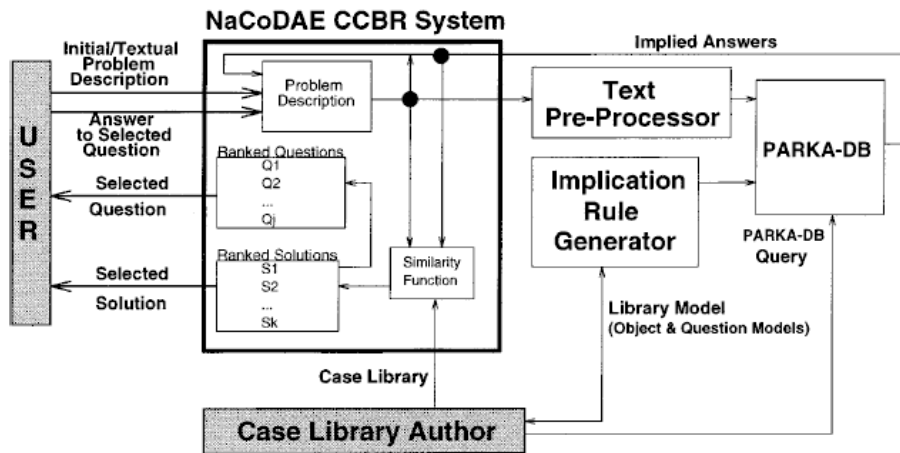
NaCoDAE CCBR System

Initial/Textual Problem Description

Answer to Selected Question

U S E R

Selected Question

Selected Solution

Problem Description

Ranked Questions
Q1
Q2
...
Qj

Ranked Solutions
S1
S2
...
Sk

Similarity Function

Implied Answers

Text Pre-Processor

PARKA-DB

Implication Rule Generator

PARKA-DB Query

Library Model (Object & Question Models)

Case Library

Case Library Author